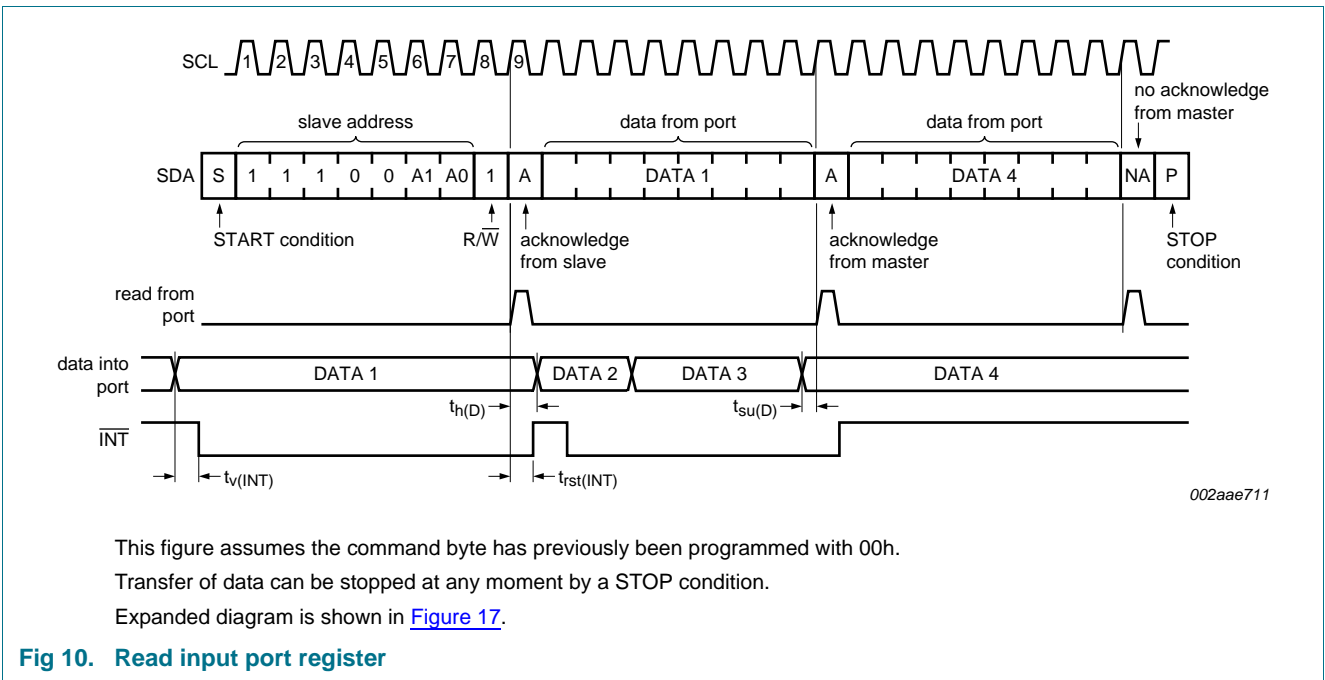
SCL 1 2 3 4 5 6 7 8 9

no acknowledge from master

slave address

data from port

data from port

SDA S 1 1 1 0 0 A1 A0 1 A DATA 1 A DATA 4 NA P

START condition

$R/\overline{W}$

acknowledge from slave

acknowledge from master

STOP condition

read from port

data into port

DATA 1

DATA 2

DATA 3

DATA 4

$t_{h(D)}$

$t_{su(D)}$

$\overline{INT}$

$t_{v(INT)}$

$t_{rst(INT)}$

002aae711

This figure assumes the command byte has previously been programmed with 00h.

Transfer of data can be stopped at any moment by a STOP condition.

Expanded diagram is shown in Figure 17.

Fig 10. Read input port register